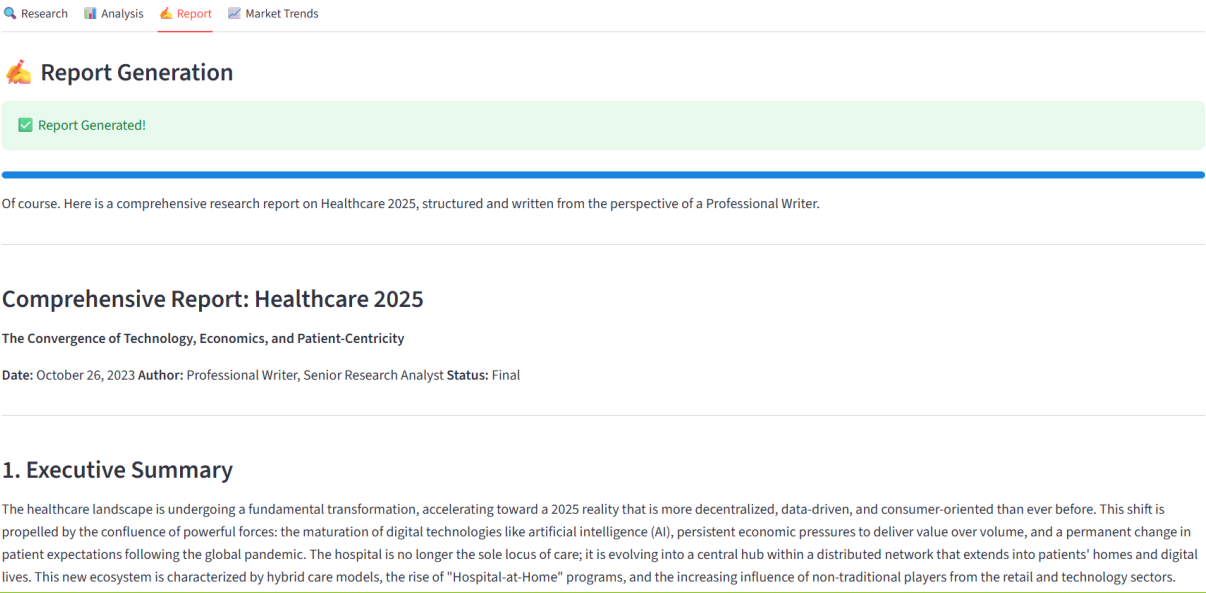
Research Analysis Report Market Trends

Report Generation

Report Generated!

Of course. Here is a comprehensive research report on Healthcare 2025, structured and written from the perspective of a Professional Writer.

Comprehensive Report: Healthcare 2025

The Convergence of Technology, Economics, and Patient-Centricity

Date: October 26, 2023 Author: Professional Writer, Senior Research Analyst Status: Final

1. Executive Summary

The healthcare landscape is undergoing a fundamental transformation, accelerating toward a 2025 reality that is more decentralized, data-driven, and consumer-oriented than ever before. This shift is propelled by the confluence of powerful forces: the maturation of digital technologies like artificial intelligence (AI), persistent economic pressures to deliver value over volume, and a permanent change in patient expectations following the global pandemic. The hospital is no longer the sole locus of care; it is evolving into a central hub within a distributed network that extends into patients' homes and digital lives. This new ecosystem is characterized by hybrid care models, the rise of "Hospital-at-Home" programs, and the increasing influence of non-traditional players from the retail and technology sectors.